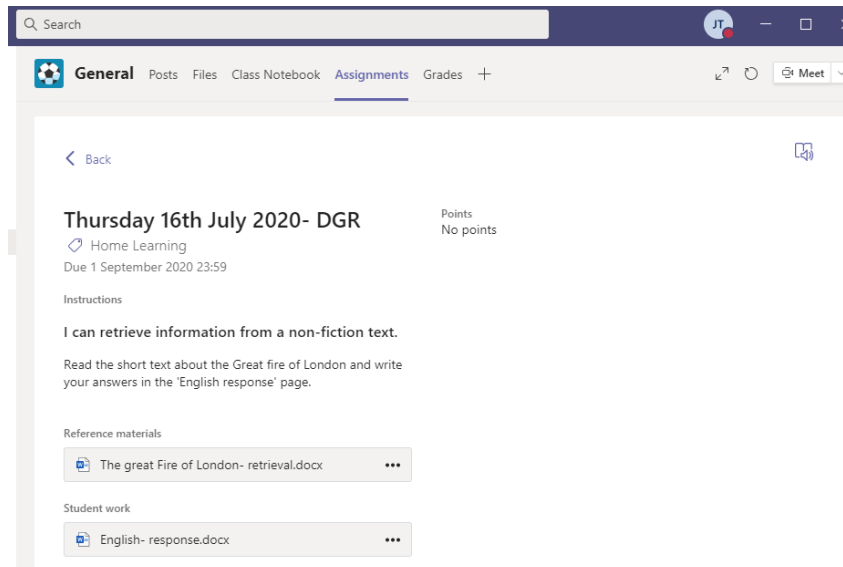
Search

JT

General Posts Files Class Notebook Assignments Grades +

Meet

Back

Thursday 16th July 2020- DGR

Home Learning

Due 1 September 2020 23:59

Points
No points

Instructions

I can retrieve information from a non-fiction text.

Read the short text about the Great fire of London and write your answers in the 'English response' page.

Reference materials

The great Fire of London- retrieval.docx •••

Student work

English- response.docx •••